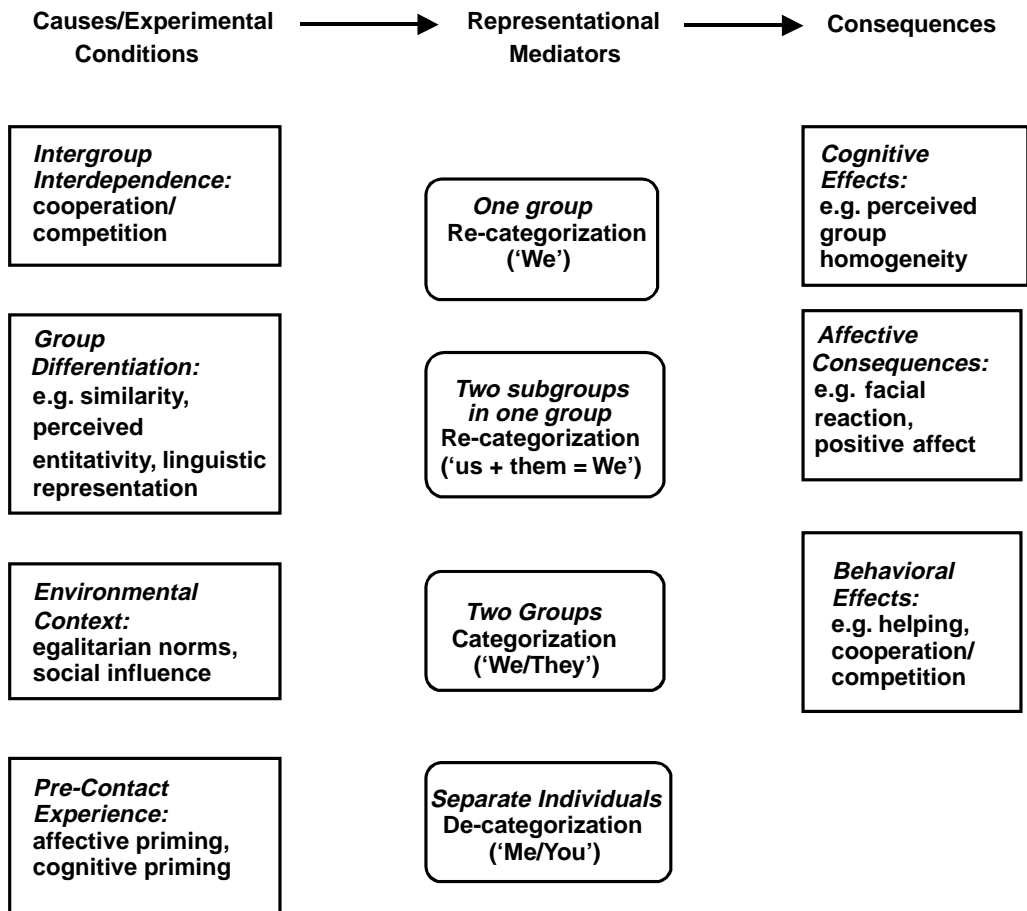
Causes/Experimental Conditions

Representational Mediators

Consequences

Intergroup Interdependence: cooperation/ competition

Group Differentiation: e.g. similarity, perceived entitativity, linguistic representation

Environmental Context: egalitarian norms, social influence

Pre-Contact Experience: affective priming, cognitive priming

One group Re-categorization ('We')

Two subgroups in one group Re-categorization ('us + them = We')

Two Groups Categorization ('We/They')

Separate Individuals De-categorization ('Me/You')

Cognitive Effects: e.g. perceived group homogeneity

Affective Consequences: e.g. facial reaction, positive affect

Behavioral Effects: e.g. helping, cooperation/ competition